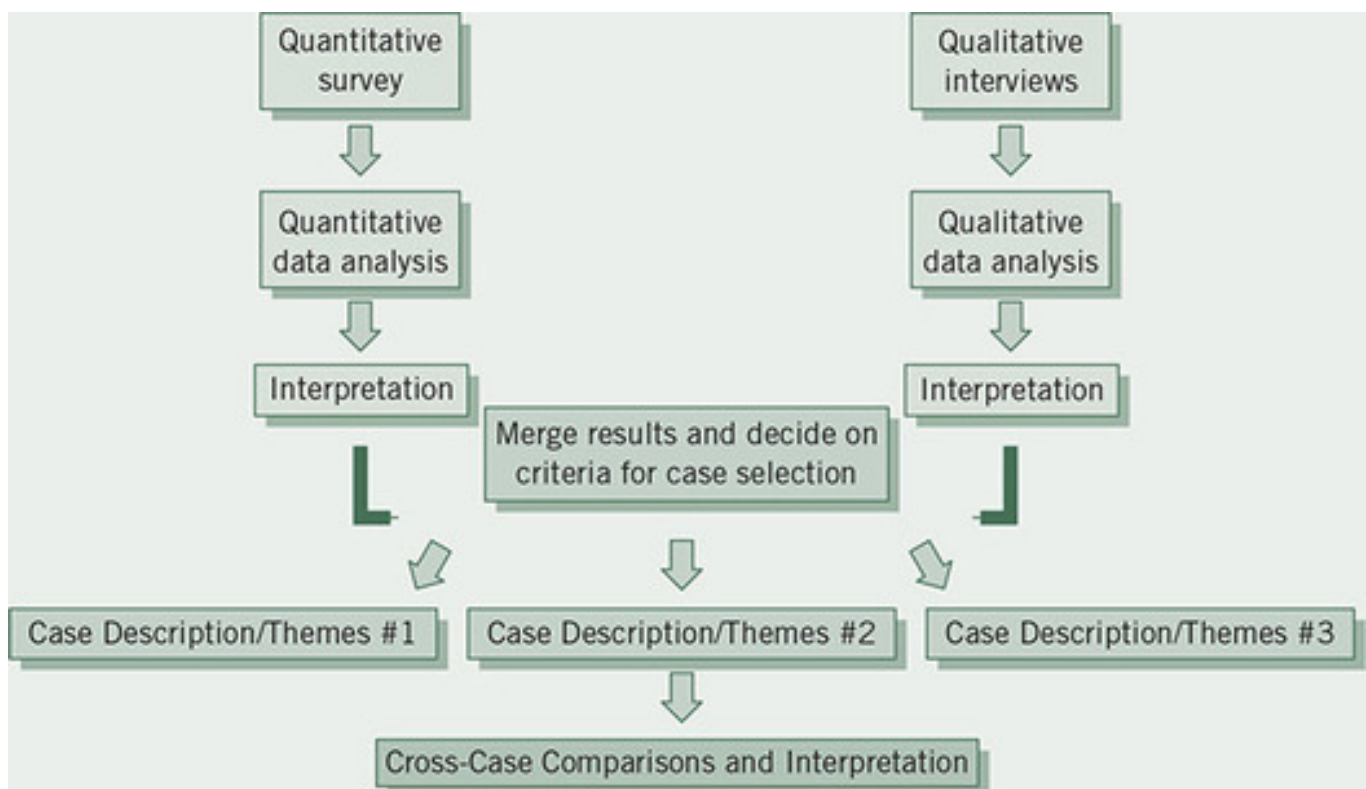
Quantitative survey

Quantitative data analysis

Interpretation

Qualitative interviews

Qualitative data analysis

Interpretation

Merge results and decide on criteria for case selection

Case Description/Themes #1

Case Description/Themes #2

Case Description/Themes #3

Cross-Case Comparisons and Interpretation